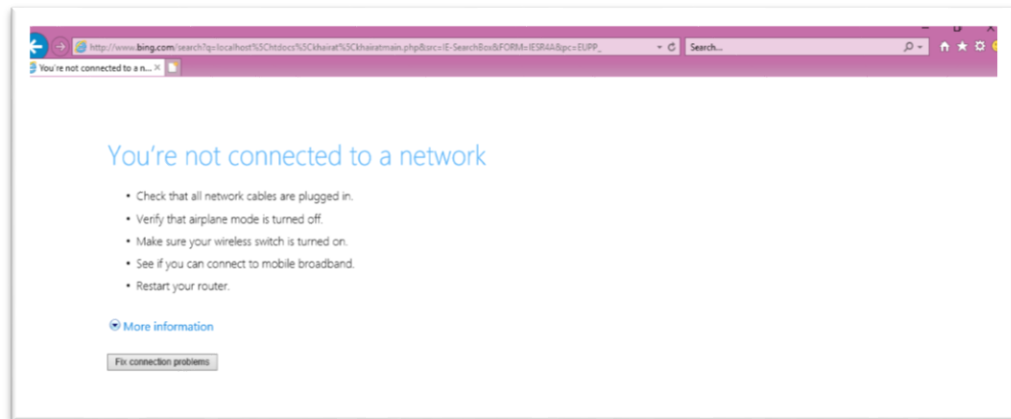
http://www.bing.com/search?q=localhost%5Chtdocs%5Ckhairat%5Ckhairatmain.php&src=IE-SearchBox&FORM=IESR4A&pc=EUPP_

Search...

You're not connected to a n...

You're not connected to a network

- Check that all network cables are plugged in.
- Verify that airplane mode is turned off.
- Make sure your wireless switch is turned on.
- See if you can connect to mobile broadband.
- Restart your router.

More information

Fix connection problems